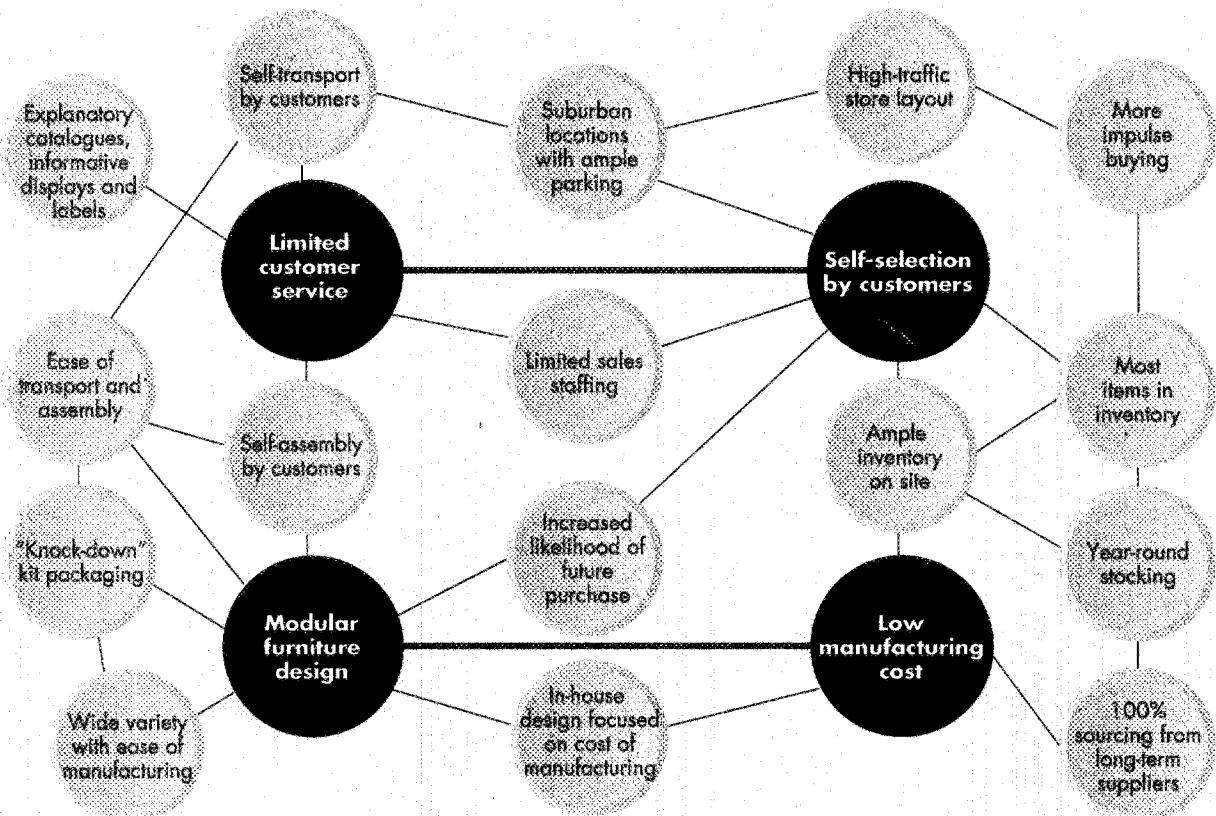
Self-transport by customers

Suburban locations with ample parking

High-traffic store layout

More impulse buying

Explanatory catalogues, informative displays and labels

Limited customer service

Self-selection by customers

Ease of transport and assembly

Limited sales staffing

Most items in inventory

Self-assembly by customers

Ample inventory on site

"Knock-down" kit packaging

Increased likelihood of future purchase

Year-round stocking

Modular furniture design

Low manufacturing cost

Wide variety with ease of manufacturing

In-house design focused on cost of manufacturing

100% sourcing from long-term suppliers